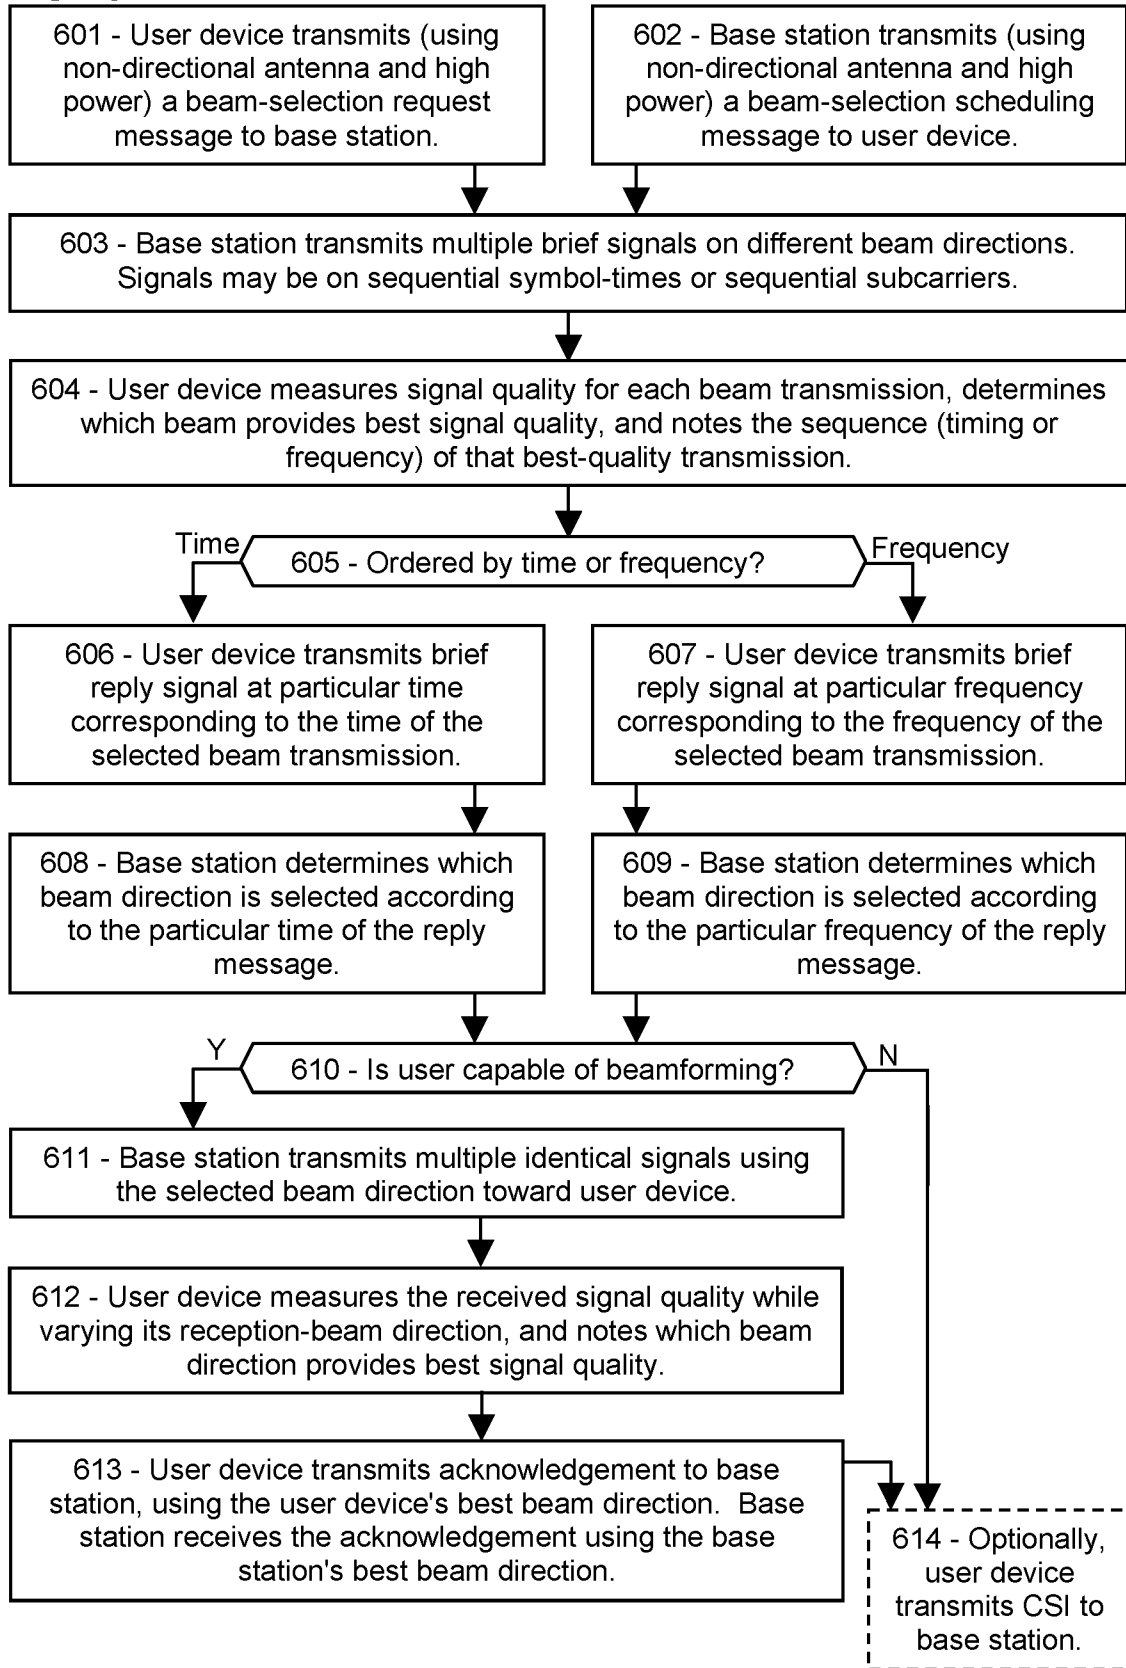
601 - User device transmits (using non-directional antenna and high power) a beam-selection request message to base station.

602 - Base station transmits (using non-directional antenna and high power) a beam-selection scheduling message to user device.

603 - Base station transmits multiple brief signals on different beam directions. Signals may be on sequential symbol-times or sequential subcarriers.

604 - User device measures signal quality for each beam transmission, determines which beam provides best signal quality, and notes the sequence (timing or frequency) of that best-quality transmission.

Time

605 - Ordered by time or frequency?

Frequency

606 - User device transmits brief reply signal at particular time corresponding to the time of the selected beam transmission.

607 - User device transmits brief reply signal at particular frequency corresponding to the frequency of the selected beam transmission.

608 - Base station determines which beam direction is selected according to the particular time of the reply message.

609 - Base station determines which beam direction is selected according to the particular frequency of the reply message.

Y

610 - Is user capable of beamforming?

N

611 - Base station transmits multiple identical signals using the selected beam direction toward user device.

612 - User device measures the received signal quality while varying its reception-beam direction, and notes which beam direction provides best signal quality.

613 - User device transmits acknowledgement to base station, using the user device's best beam direction. Base station receives the acknowledgement using the base station's best beam direction.

614 - Optionally, user device transmits CSI to base station.